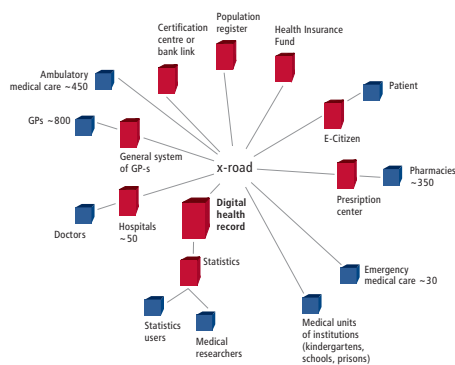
Certification centre or bank link

Population register

Health Insurance Fund

Ambulatory medical care ~450

Patient

GPs ~800

E-Citizen

General system of GP-s

x-road

Pharmacies ~350

Presription center

Digital health record

Doctors

Hospitals ~50

Statistics

Emergency medical care ~30

Statistics users

Medical researchers

Medical units of institutions (kindergartens, schools, prisons)